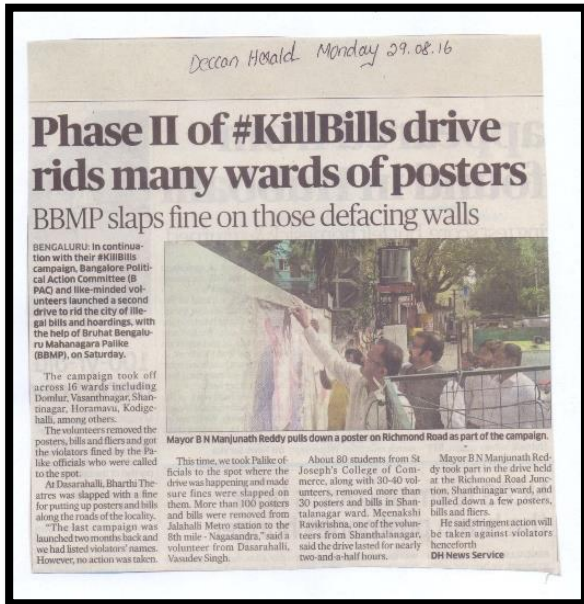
Deccan Herald Monday 29.08.16

Phase II of #KillBills drive rids many wards of posters

BBMP slaps fine on those defacing walls

BENGALURU: In continuation with their #KillBills campaign, Bangalore Political Action Committee (B PAC) and like-minded volunteers launched a second drive to rid the city of illegal bills and hoardings, with the help of Bruhat Bengaluru Mahanagara Palike (BBMP), on Saturday.

The campaign took off across 16 wards including Domlur, Vasanthnagar, Shantinagar, Horamavu, Kodigehalli, among others.

The volunteers removed the posters, bills and fliers and got the violators fined by the Palike officials who were called to the spot.

At Dasarahalli, Bharthi Theatres was slapped with a fine for putting up posters and bills along the roads of the locality.

"The last campaign was launched two months back and we had listed violators' names. However, no action was taken.

Mayor B N Manjunath Reddy pulls down a poster on Richmond Road as part of the campaign.

This time, we took Palike officials to the spot where the drive was happening and made sure fines were slapped on them. More than 100 posters and bills were removed from Jalahalli Metro station to the 8th mile - Nagasandra," said a volunteer from Dasarahalli, Vasudev Singh.

About 80 students from St Joseph's College of Commerce, along with 30-40 volunteers, removed more than 30 posters and bills in Shantalanagar ward. Meenakshi Ravikrishna, one of the volunteers from Shanthalanagar, said the drive lasted for nearly two-and-a-half hours.

Mayor B N Manjunath Reddy took part in the drive held at the Richmond Road Junction, Shanthinagar ward, and pulled down a few posters, bills and fliers.

He said stringent action will be taken against violators henceforth

DH News Service